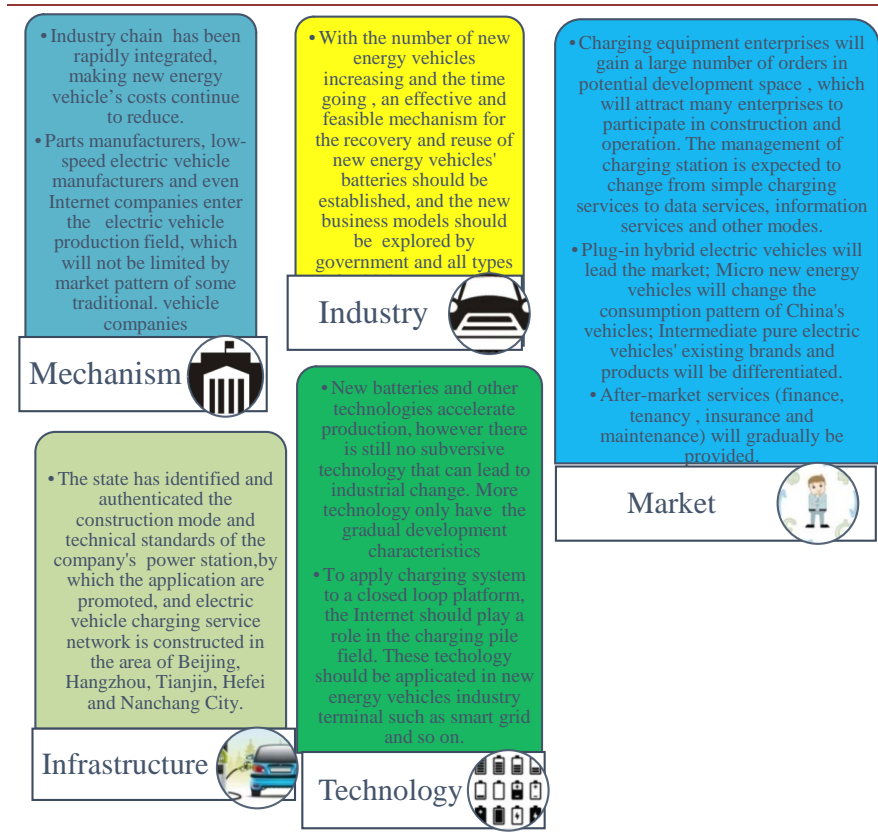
• Industry chain has been rapidly integrated, making new energy vehicle's costs continue to reduce.

• Parts manufacturers, low-speed electric vehicle manufacturers and even Internet companies enter the electric vehicle production field, which will not be limited by market pattern of some traditional. vehicle companies

Mechanism

• With the number of new energy vehicles increasing and the time going , an effective and feasible mechanism for the recovery and reuse of new energy vehicles' batteries should be established, and the new business models should be explored by government and all types

Industry

• Charging equipment enterprises will gain a large number of orders in potential development space , which will attract many enterprises to participate in construction and operation. The management of charging station is expected to change from simple charging services to data services, information services and other modes.

• Plug-in hybrid electric vehicles will lead the market; Micro new energy vehicles will change the consumption pattern of China's vehicles; Intermediate pure electric vehicles' existing brands and products will be differentiated.

• After-market services (finance, tenancy , insurance and maintenance) will gradually be provided.

Market

• The state has identified and authenticated the construction mode and technical standards of the company's power station,by which the application are promoted, and electric vehicle charging service network is constructed in the area of Beijing, Hangzhou, Tianjin, Hefei and Nanchang City.

Infrastructure

• New batteries and other technologies accelerate production, however there is still no subversive technology that can lead to industrial change. More technology only have the gradual development characteristics

• To apply charging system to a closed loop platform, the Internet should play a role in the charging pile field. These techology should be applicated in new energy vehicles industry terminal such as smart grid and so on.

Technology